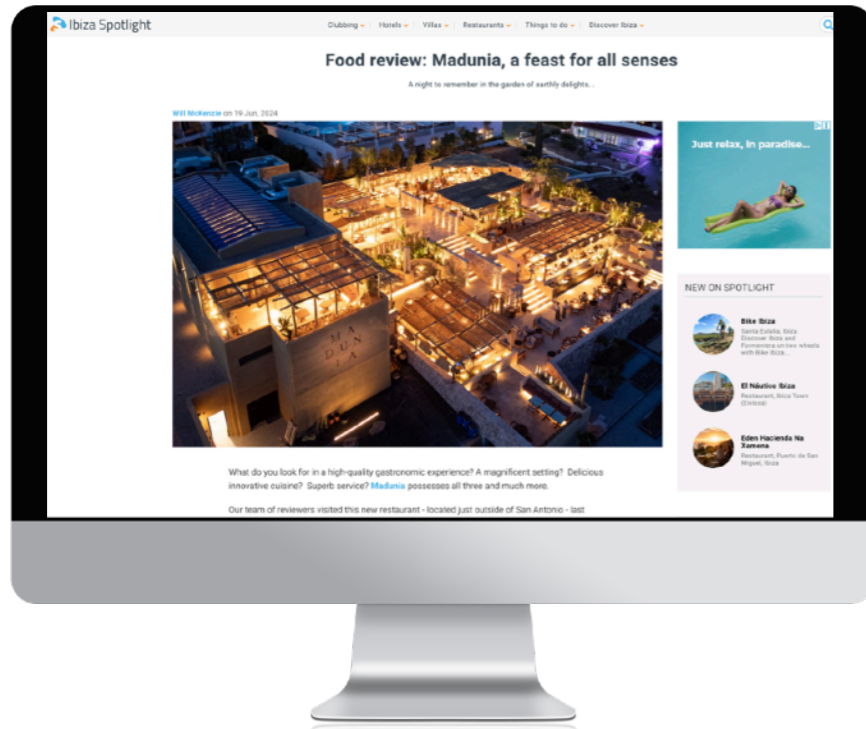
Ibiza Spotlight

Clubbing Hotels Villas Restaurants Things to do Discover Ibiza

Food review: Madunia, a feast for all senses

A night to remember in the garden of earthly delights...

Will McKenzie on 19 Jun, 2024

MA DU NI A

Just relax, in paradise...

NEW ON SPOTLIGHT

Bike Ibiza
Santa Eulalia, Ibiza
Discover Ibiza and Formentera on two wheels with Bike Ibiza...

El Náutico Ibiza
Restaurant, Ibiza Town (Eivissa)

Eden Hacienda Na Xamena
Restaurant, Puerto de San Miguel, Ibiza

What do you look for in a high-quality gastronomic experience? A magnificent setting? Delicious innovative cuisine? Superb service? Madunia possesses all three and much more.

Our team of reviewers visited this new restaurant - located just outside of San Antonio - last